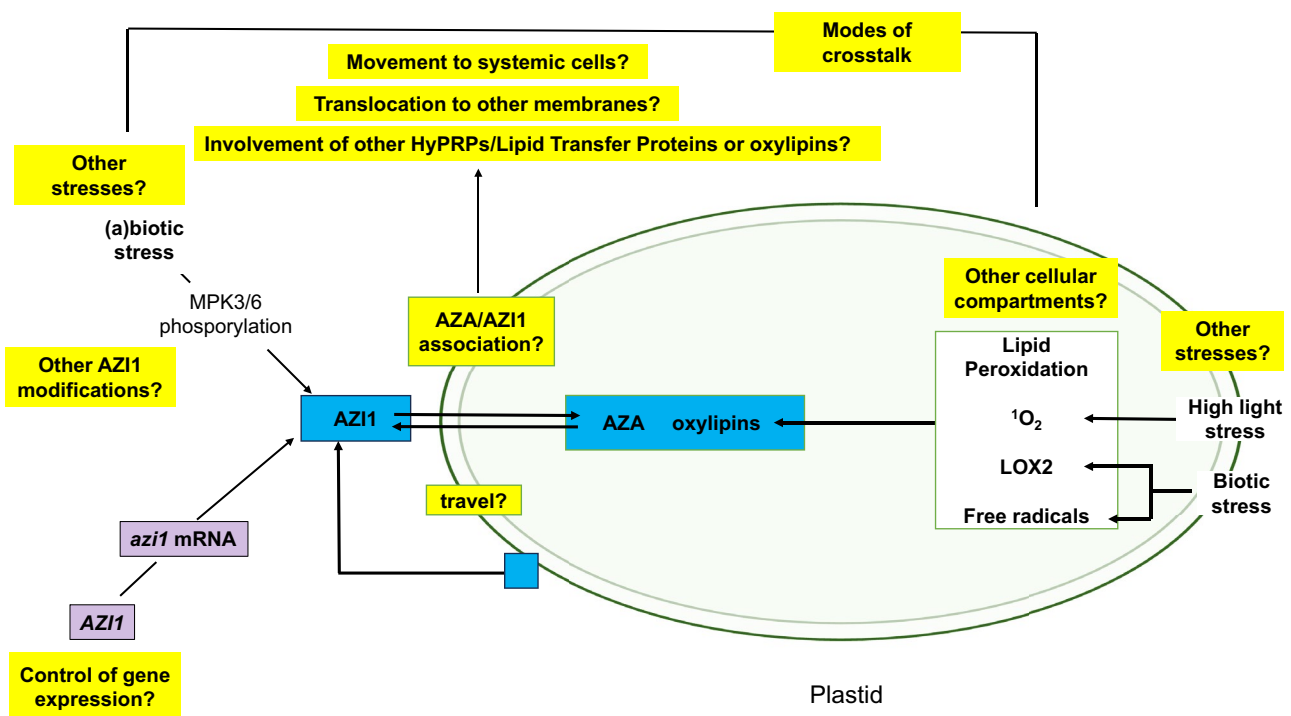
Modes of crosstalk

Movement to systemic cells?

Translocation to other membranes?

Involvement of other HyPRPs/Lipid Transfer Proteins or oxylipins?

Other stresses?

(a)biotic stress

MPK3/6 phosporylation

Other AZI1 modifications?

AZA/AZI1 association?

Other cellular compartments?

Lipid Peroxidation

Other stresses?

AZI1

AZA oxylipins

$^1O_2$

High light stress

LOX2

Biotic stress

Free radicals

travel?

*azi1* mRNA

*AZI1*

Control of gene expression?

Plastid